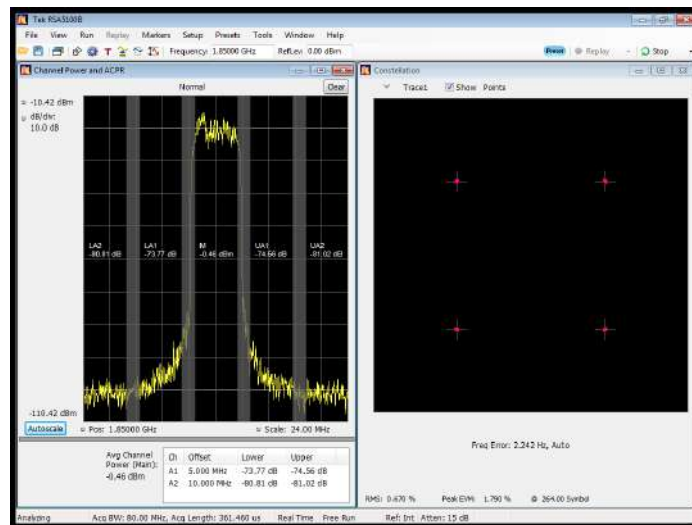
Tek RSA5100B

File View Run Replay Markers Setup Presets Tools Window Help

Frequency: 1.85000 GHz RefLev: 0.00 dBm

Preset Replay Stop

Channel Power and ACPR

Normal

Clear

-10.42 dBm
dB/div:
10.0 dB

LA2
-80.81 dB

LA1
-73.77 dB

M
-0.46 dBm

UA1
-74.56 dB

UA2
-81.02 dB

-110.42 dBm

Autoscale

Pos: 1.85000 GHz

Scale: 24.00 MHz

Avg Channel Power (Main):
-0.46 dBm

| Ch | Offset | Lower | Upper |
|---|---|---|---|
| A1 | 5.000 MHz | -73.77 dB | -74.56 dB |
| A2 | 10.000 MHz | -80.81 dB | -81.02 dB |

Constellation

Trace1 Show Points

Freq Error: 2.242 Hz, Auto

RMS: 0.670 % Peak EVM: 1.790 % @ 264.00 Symbol

Analyzing Acq BW: 80.00 MHz, Acq Length: 361.460 us Real Time Free Run Ref: Int Atten: 15 dB